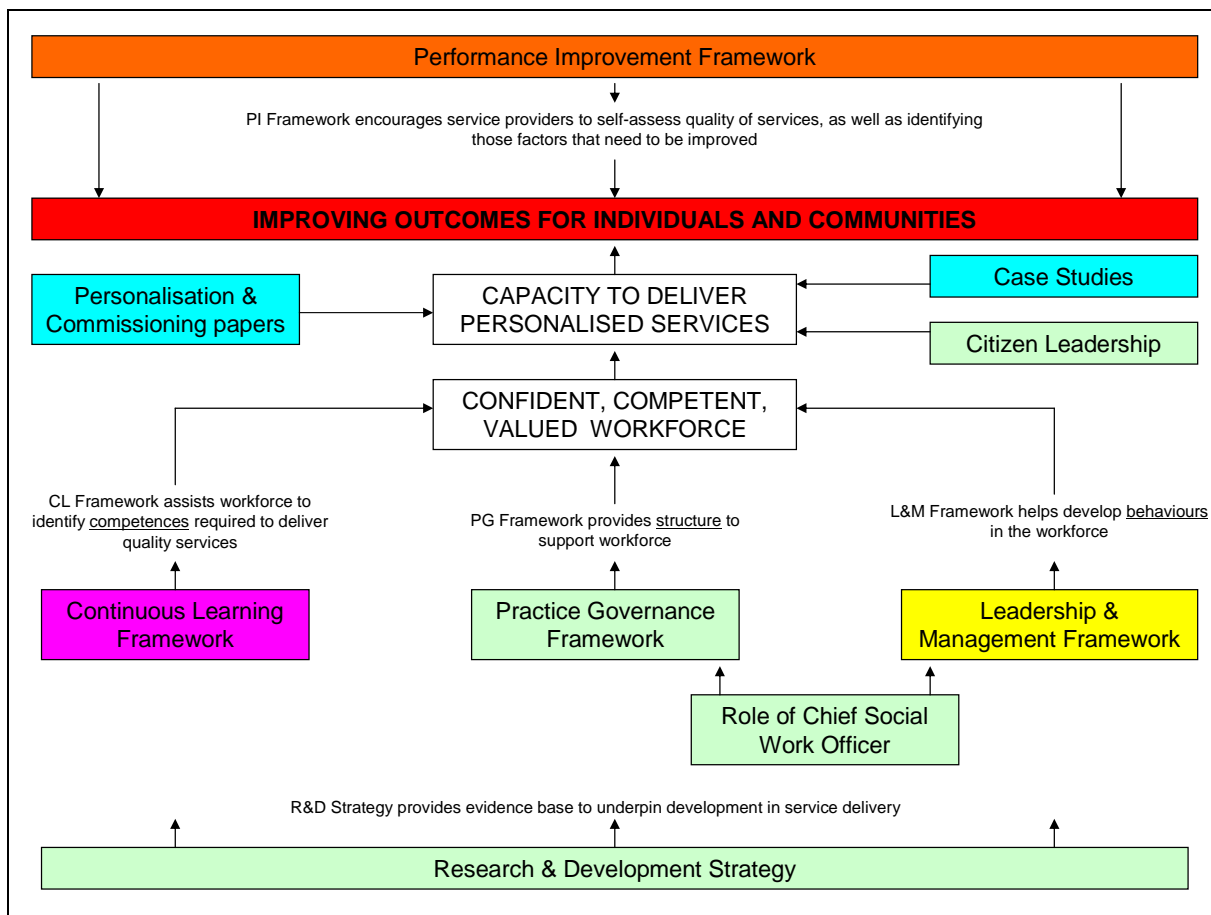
Performance Improvement Framework

PI Framework encourages service providers to self-assess quality of services, as well as identifying those factors that need to be improved

IMPROVING OUTCOMES FOR INDIVIDUALS AND COMMUNITIES

Personalisation & Commissioning papers

CAPACITY TO DELIVER PERSONALISED SERVICES

Case Studies

Citizen Leadership

CONFIDENT, COMPETENT, VALUED WORKFORCE

CL Framework assists workforce to identify competences required to deliver quality services

PG Framework provides structure to support workforce

L&M Framework helps develop behaviours in the workforce

Continuous Learning Framework

Practice Governance Framework

Leadership & Management Framework

Role of Chief Social Work Officer

R&D Strategy provides evidence base to underpin development in service delivery

Research & Development Strategy